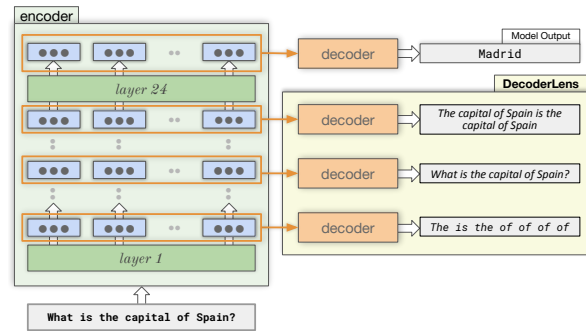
encoder

layer 24

layer 1

What is the capital of Spain?

decoder

Model Output

Madrid

DecoderLens

decoder

The capital of Spain is the capital of Spain

decoder

What is the capital of Spain?

decoder

The is the of of of of